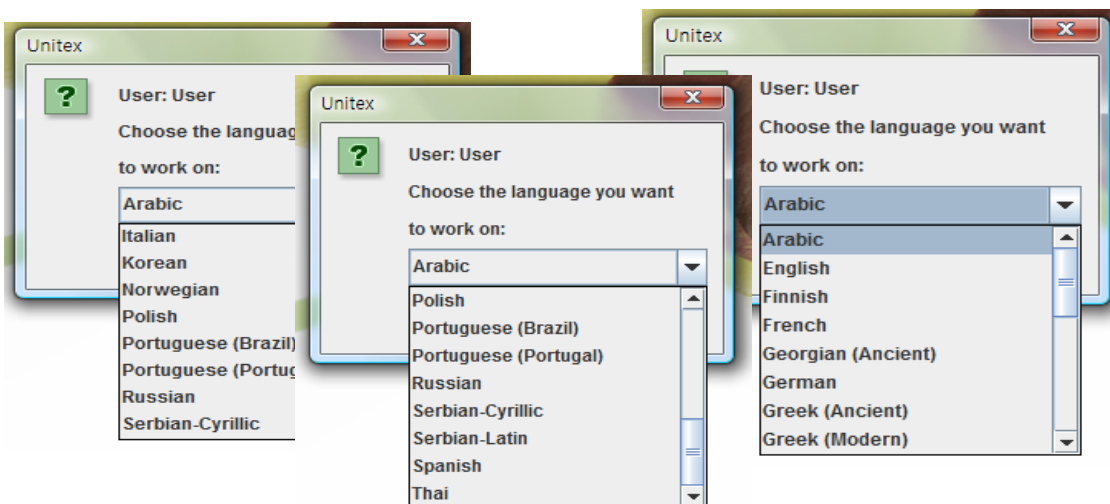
Unitex

?

User: User

Choose the languag

to work on:

Arabic

Italian
Korean
Norwegian
Polish
Portuguese (Brazil)
Portuguese (Portug
Russian
Serbian-Cyrillic

Unitex

?

User: User

Choose the language you want

to work on:

Arabic

Polish
Portuguese (Brazil)
Portuguese (Portugal)
Russian
Serbian-Cyrillic
Serbian-Latin
Spanish
Thai

Unitex

User: User

Choose the language you want

to work on:

Arabic

Arabic
English
Finnish
French
Georgian (Ancient)
German
Greek (Ancient)
Greek (Modern)